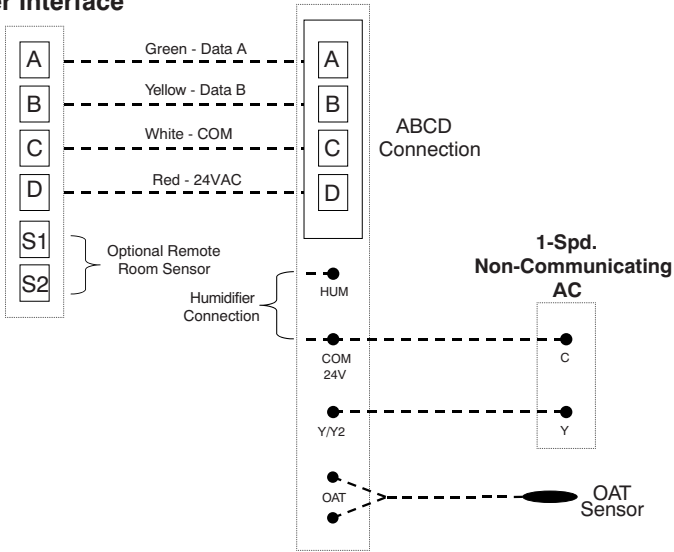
r Interface

A
B
C
D
S1
S2

Green - Data A
Yellow - Data B
White - COM
Red - 24VAC

Optional Remote Room Sensor

A
B
C
D

ABCD Connection

Humidifier Connection

HUM

COM 24V

Y/Y2

OAT

1-Spd. Non-Communicating AC

C

Y

OAT Sensor